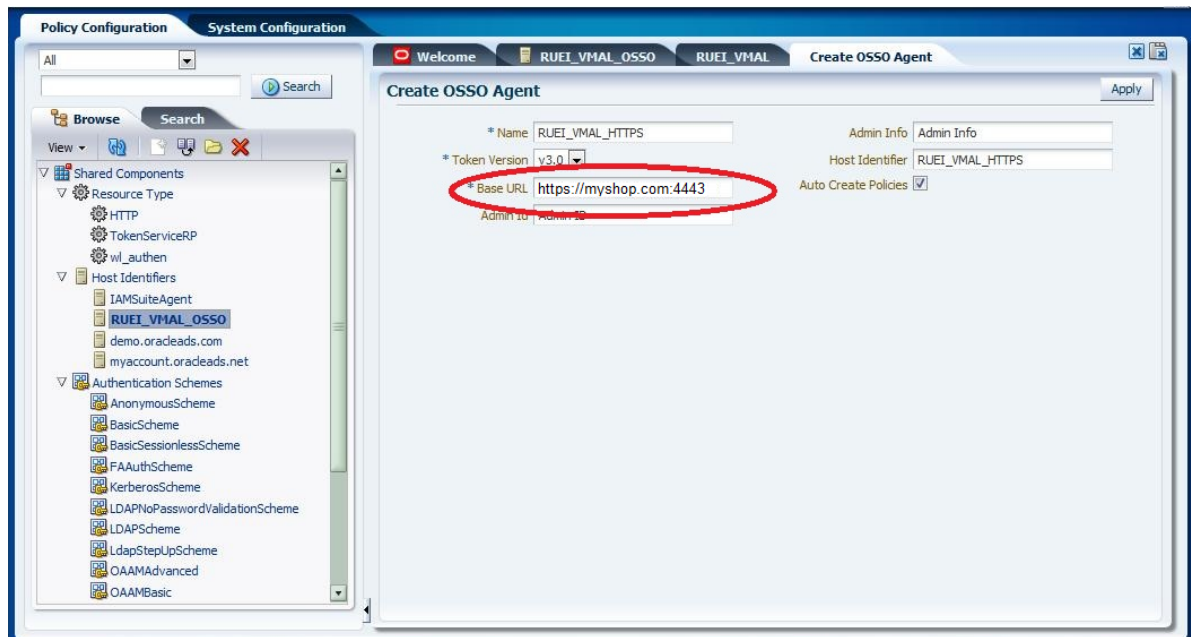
Policy Configuration
System Configuration

All

Search

Browse
Search

View

Shared Components
Resource Type
HTTP
TokenServiceRP
wl_authen
Host Identifiers
IAMSuiteAgent
RUEI_VMAL_OSSO
demo.oracleads.com
myaccount.oracleads.net
Authentication Schemes
AnonymousScheme
BasicScheme
BasicSessionlessScheme
FAAuthScheme
KerberosScheme
LDAPNoPasswordValidationScheme
LDAPScheme
LdapStepUpScheme
OAAMAdvanced
OAAMBasic

Welcome
RUEI_VMAL_OSSO
RUEI_VMAL
Create OSSO Agent

Create OSSO Agent
Apply

* Name RUEI_VMAL_HTTPS
* Token Version v3.0
* Base URL https://myshop.com:4443
Admin Id Admin ID

Admin Info Admin Info
Host Identifier RUEI_VMAL_HTTPS
Auto Create Policies